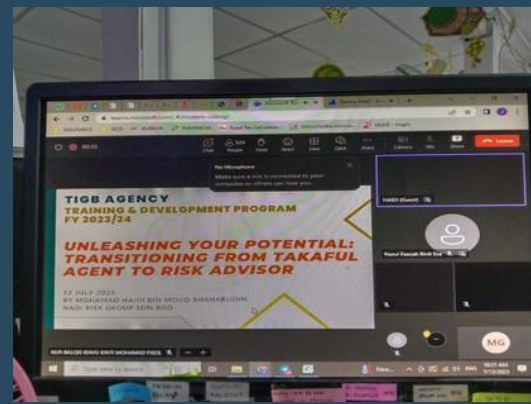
No Microphone

Make sure a mic is connected to your computer so others can hear you.

TIGB AGENCY

TRAINING & DEVELOPMENT PROGRAM FY 2023/24

UNLEASHING YOUR POTENTIAL: TRANSITIONING FROM TAKAFUL AGENT TO RISK ADVISOR

12 JULY 2023

BY MOHAMAD HAIDI BIN MOHD SHAHABUDIN

NADI RISK GROUP SDN BHD

HAIDI (Guest)

Nurul Fazzah Binti Ezd

NUR BALQIS IDAYU BINTI MOHAMAD FADIL

MG

Leave

Type here to search